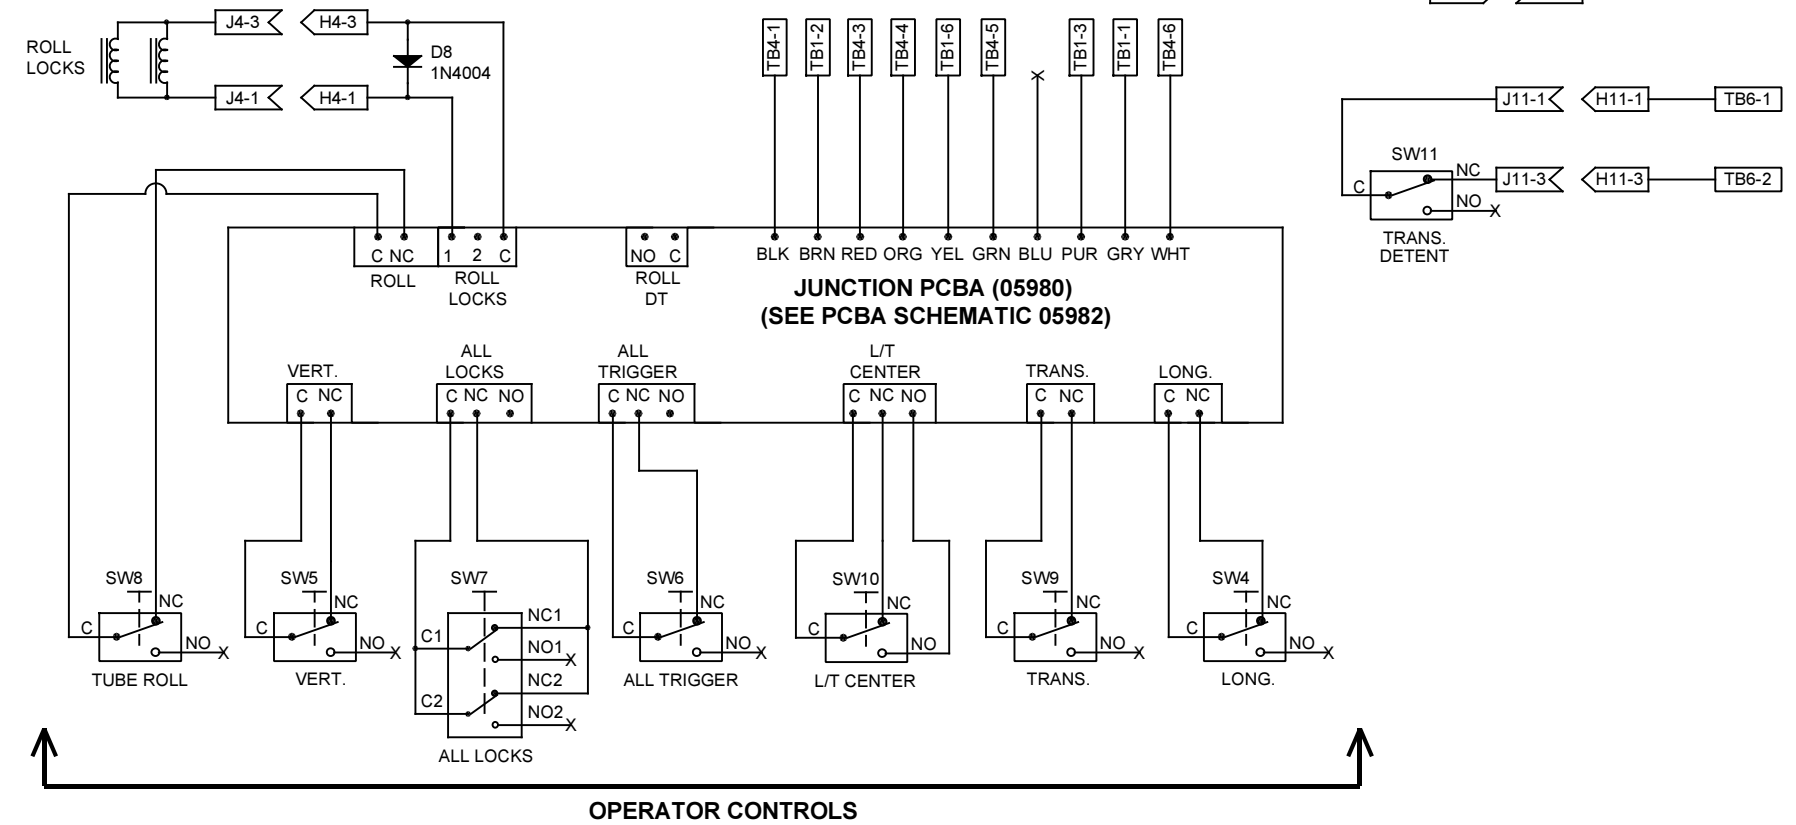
ROLL LOCKS

J4-3
H4-3
D8
1N4004
J4-1
H4-1

TB4-1
TB1-2
TB4-3
TB4-4
TB1-6
TB4-5
TB1-3
TB1-1
TB4-6

J11-1
H11-1
TB6-1
SW11
C
NC
J11-3
H11-3
TB6-2
NO
TRANS. DETENT

C NC
ROLL
1 2 C
ROLL LOCKS
NO C
ROLL DT
BLK BRN RED ORG YEL GRN BLU PUR GRY WHT

JUNCTION PCBA (05980)
(SEE PCBA SCHEMATIC 05982)

VERT.
C NC
ALL LOCKS
C NC NO
ALL TRIGGER
C NC NO
L/T CENTER
C NC NO
TRANS.
C NC
LONG.
C NC

SW8
C
NC
NO
TUBE ROLL

SW5
C
NC
NO
VERT.

SW7
C1
NC1
NO1
C2
NC2
NO2
ALL LOCKS

SW6
C
NC
NO
ALL TRIGGER

SW10
C
NC
NO
L/T CENTER

SW9
C
NC
NO
TRANS.

SW4
C
NC
NO
LONG.

OPERATOR CONTROLS